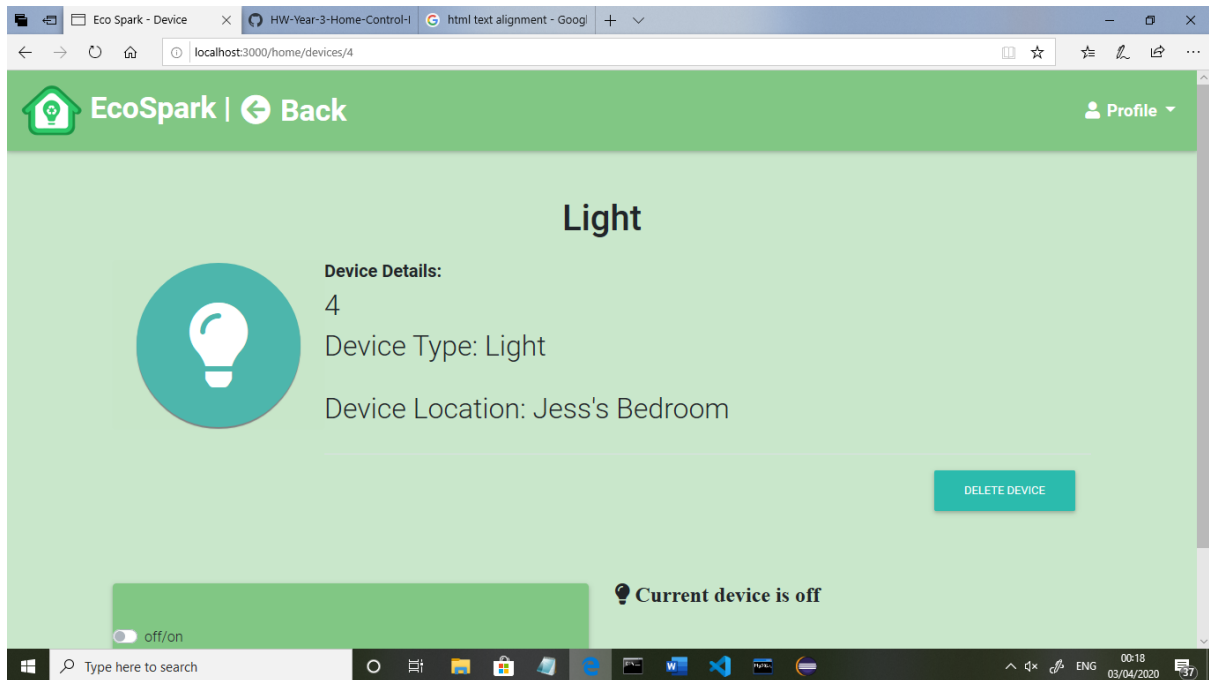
Eco Spark - Device
HW-Year-3-Home-Control-I
html text alignment - Googl
localhost:3000/home/devices/4

EcoSpark | Back
Profile

Light

Device Details:
4
Device Type: Light
Device Location: Jess's Bedroom

DELETE DEVICE

off/on

Current device is off

Type here to search
ENG
00:18
03/04/2020
37